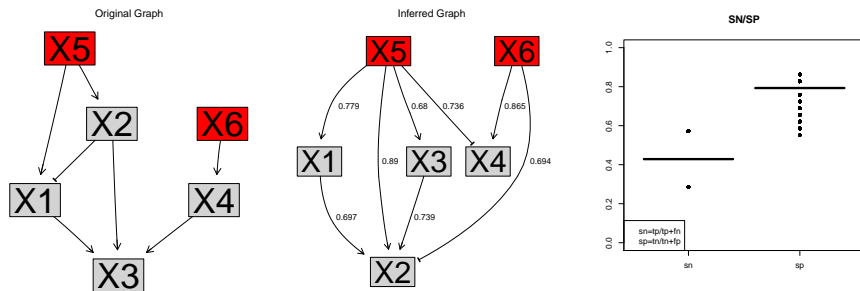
Original Graph

X5

X2

X6

X1

X4

X3

Inferred Graph

X5

X6

0.779

0.68

0.736

0.865

0.89

X1

X3

X4

0.694

0.697

0.739

X2

SN/SP

1.0

0.8

0.6

0.4

0.2

0.0

sn=tp/tp+fn
sp=tn/tn+fp

sn

sp